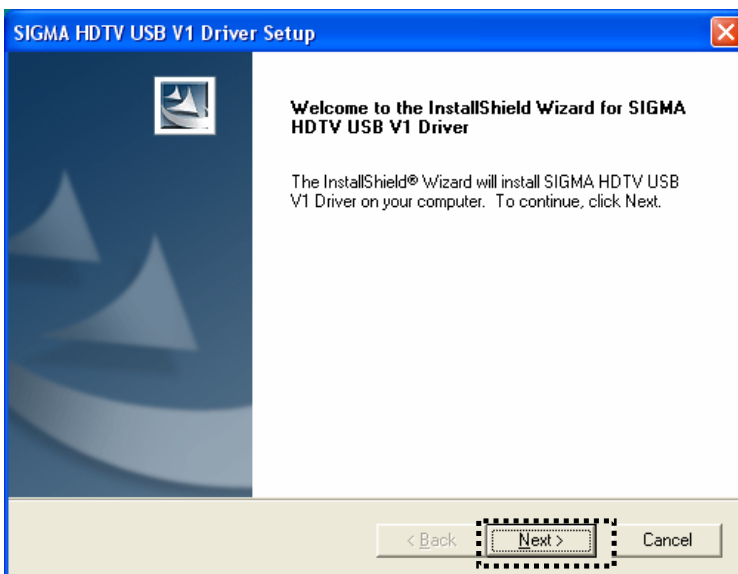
SIGMA HDTV USB V1 Driver Setup

Welcome to the InstallShield Wizard for SIGMA HDTV USB V1 Driver

The InstallShield® Wizard will install SIGMA HDTV USB V1 Driver on your computer. To continue, click Next.

< Back
Next >
Cancel